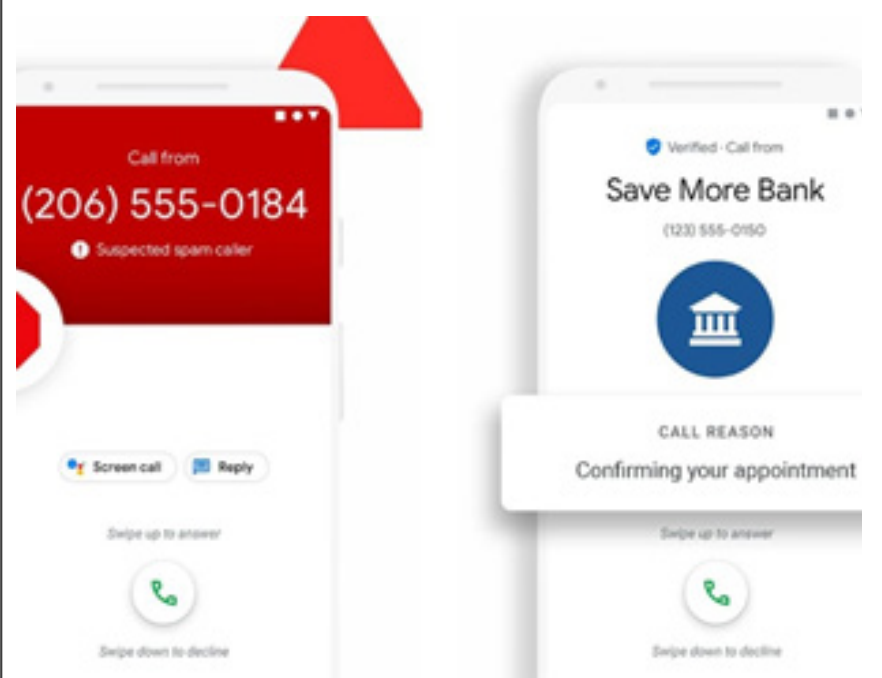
Call from

(206) 555-0184

Suspected spam caller

Screen call

Reply

Swipe up to answer

Swipe down to decline

Verified · Call from

Save More Bank

(123) 555-0150

CALL REASON

Confirming your appointment

Swipe up to answer

Swipe down to decline